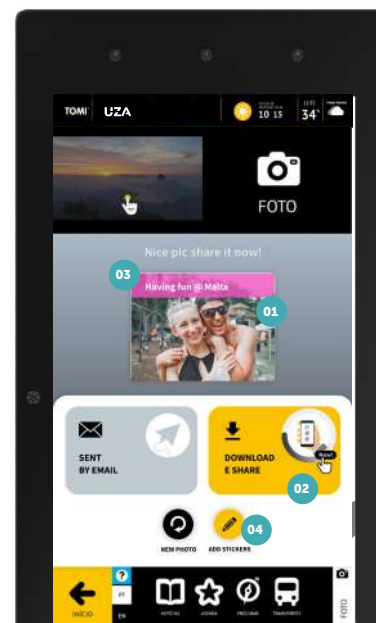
TOMI UZA

10 15 34°

FOTO

Nice pic share it now!

03

Having fun @ Malta

01

SENT BY EMAIL

DOWNLOAD E SHARE

Now!

02

NEW PHOTO

ADD STICKERS

04

INÍCIO

PT

EN

NOTÍCIAS

AGENDA

PROCURAR

TRANSPORTES

FOTO